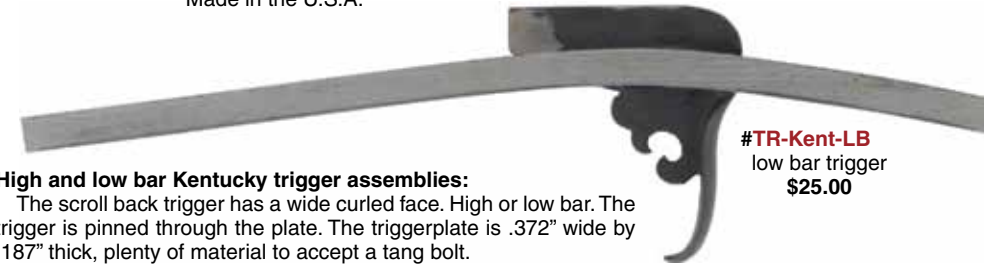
Made in the U.S.A.

#TR-Kent-LB
low bar trigger
$25.00

High and low bar Kentucky trigger assemblies:
The scroll back trigger has a wide curled face. High or low bar. The trigger is pinned through the plate. The triggerplate is .372" wide by .187" thick, plenty of material to accept a tang bolt.